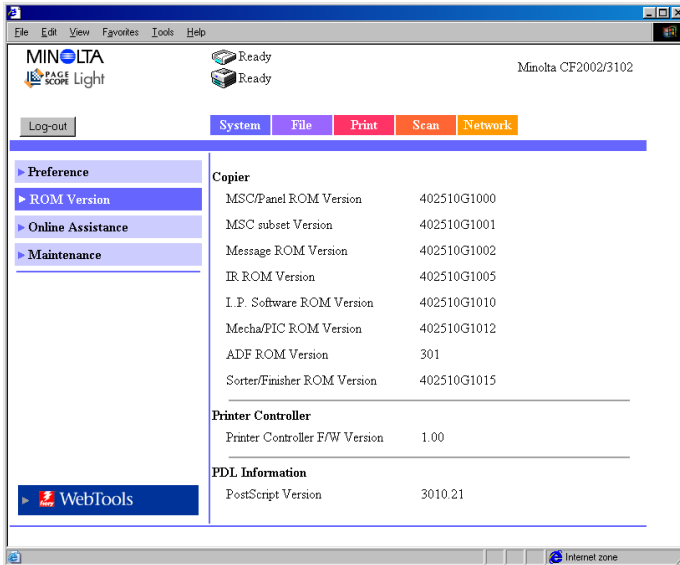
File Edit View Favorites Tools Help

MINOLTA
PAGE SCOPE Light

Ready
Ready

Minolta CF2002/3102

Log-out

System File Print Scan Network

▶ Preference
▶ ROM Version
▶ Online Assistance
▶ Maintenance

Copier

| | |
|---|---|
| MSC/Panel ROM Version | 402510G1000 |
| MSC subset Version | 402510G1001 |
| Message ROM Version | 402510G1002 |
| IR ROM Version | 402510G1005 |
| I.P. Software ROM Version | 402510G1010 |
| Mecha/PIC ROM Version | 402510G1012 |
| ADF ROM Version | 301 |
| Sorter/Finisher ROM Version | 402510G1015 |

Printer Controller

| | |
|---|---|
| Printer Controller F/W Version | 1.00 |

PDL Information

| | |
|---|---|
| PostScript Version | 3010.21 |

▶ fiery WebTools

Internet zone